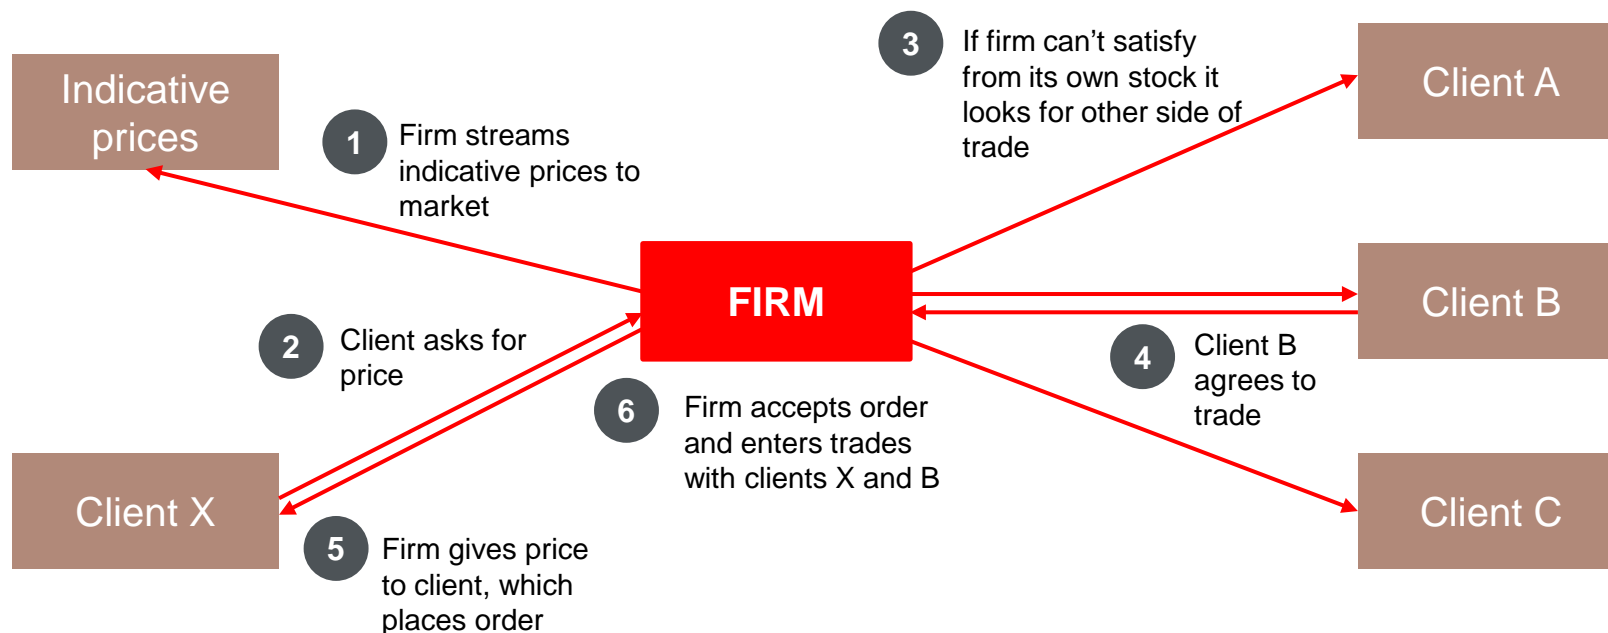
Indicative prices

1 Firm streams indicative prices to market

3 If firm can't satisfy from its own stock it looks for other side of trade

Client A

FIRM

Client B

2 Client asks for price

4 Client B agrees to trade

6 Firm accepts order and enters trades with clients X and B

Client X

Client C

5 Firm gives price to client, which places order